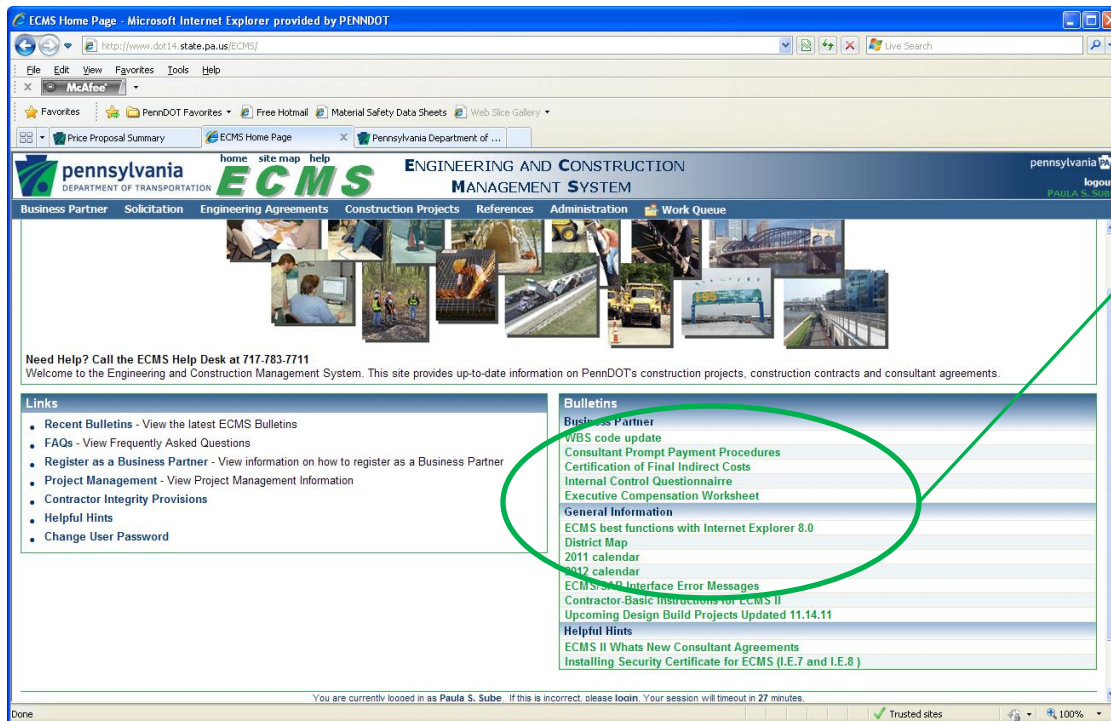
ECMS Home Page - Microsoft Internet Explorer provided by PENNDOT

http://www.dot14.state.pa.us/ECMS/

Live Search

File Edit View Favorites Tools Help

McAfee

Favorites | PennDOT Favorites | Free Hotmail | Material Safety Data Sheets | Web Slice Gallery

Price Proposal Summary | ECMS Home Page | Pennsylvania Department of ...

pennsylvania DEPARTMENT OF TRANSPORTATION

home site map help

ECMS

ENGINEERING AND CONSTRUCTION MANAGEMENT SYSTEM

pennsylvania

logou

PAULA S. SUB

Business Partner Solicitation Engineering Agreements Construction Projects References Administration Work Queue

Need Help? Call the ECMS Help Desk at 717-783-7711
Welcome to the Engineering and Construction Management System. This site provides up-to-date information on PennDOT's construction projects, construction contracts and consultant agreements.

Links
Recent Bulletins - View the latest ECMS Bulletins
FAQs - View Frequently Asked Questions
Register as a Business Partner - View information on how to register as a Business Partner
Project Management - View Project Management Information
Contractor Integrity Provisions
Helpful Hints
Change User Password

Bulletins
Bus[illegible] Partner
WBS code update
Consultant Prompt Payment Procedures
Certification of Final Indirect Costs
Internal Control Questionnaire
Executive Compensation Worksheet
General Information
ECMS best functions with Internet Explorer 8.0
District Map
2011 calendar
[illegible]012 calendar
ECMS/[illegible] Interface Error Messages
Contractor-Basic Instructions for ECMS II
Upcoming Design Build Projects Updated 11.14.11
Helpful Hints
ECMS II Whats New Consultant Agreements
Installing Security Certificate for ECMS (I.E.7 and I.E.8 )

You are currently logged in as Paula S. Sube. If this is incorrect, please login. Your session will timeout in 27 minutes.

Done

Trusted sites

100%